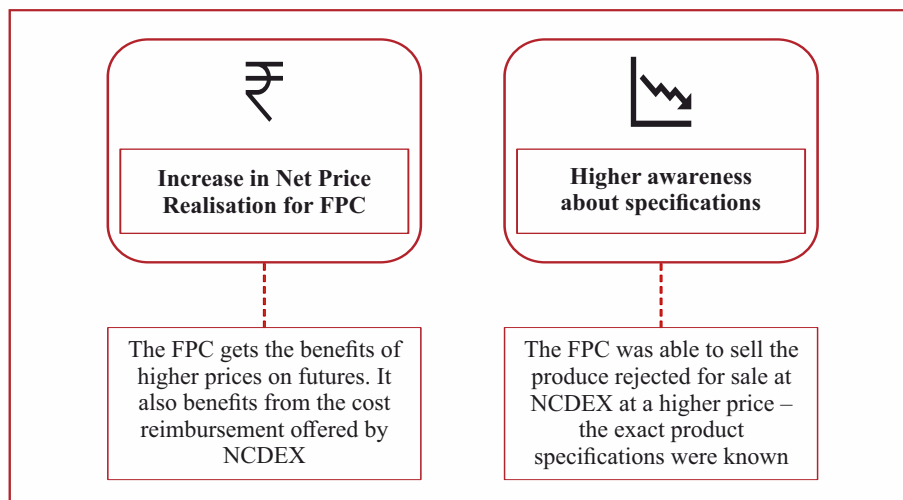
₹

Increase in Net Price Realisation for FPC

The FPC gets the benefits of higher prices on futures. It also benefits from the cost reimbursement offered by NCDEX

Higher awareness about specifications

The FPC was able to sell the produce rejected for sale at NCDEX at a higher price – the exact product specifications were known